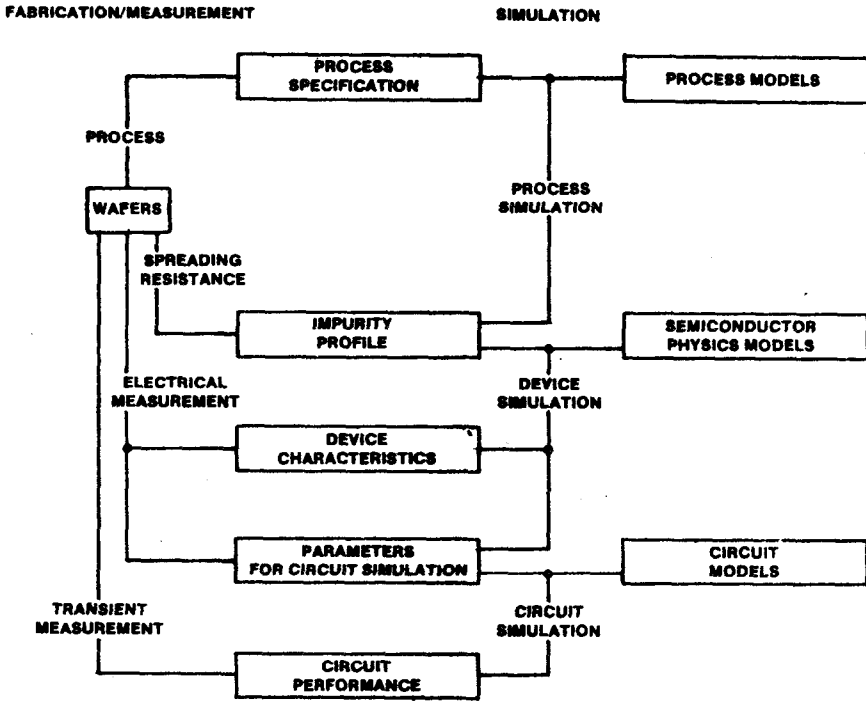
FABRICATION/MEASUREMENT

SIMULATION

PROCESS SPECIFICATION

PROCESS MODELS

PROCESS

WAFERS

PROCESS SIMULATION

SPREADING RESISTANCE

IMPURITY PROFILE

SEMICONDUCTOR PHYSICS MODELS

ELECTRICAL MEASUREMENT

DEVICE SIMULATION

DEVICE CHARACTERISTICS

PARAMETERS FOR CIRCUIT SIMULATION

CIRCUIT MODELS

TRANSIENT MEASUREMENT

CIRCUIT SIMULATION

CIRCUIT PERFORMANCE